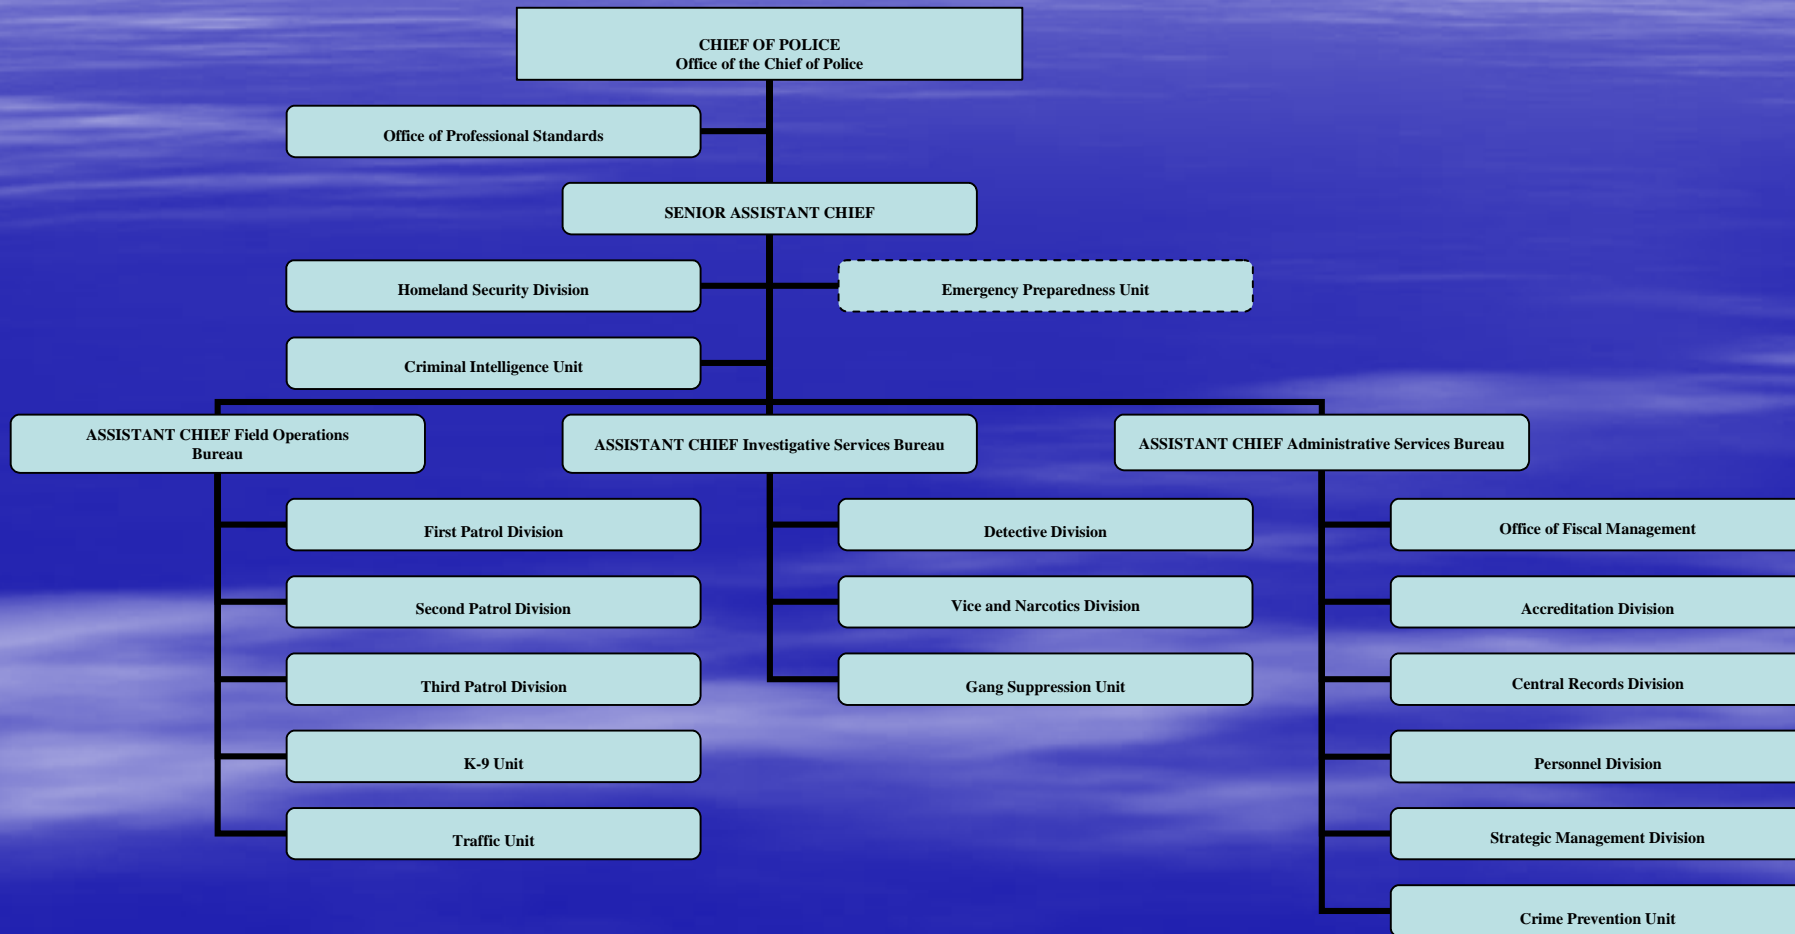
CHIEF OF POLICE
Office of the Chief of Police

Office of Professional Standards

SENIOR ASSISTANT CHIEF

Homeland Security Division

Emergency Preparedness Unit

Criminal Intelligence Unit

ASSISTANT CHIEF Field Operations Bureau

First Patrol Division

Second Patrol Division

Third Patrol Division

K-9 Unit

Traffic Unit

ASSISTANT CHIEF Investigative Services Bureau

Detective Division

Vice and Narcotics Division

Gang Suppression Unit

ASSISTANT CHIEF Administrative Services Bureau

Office of Fiscal Management

Accreditation Division

Central Records Division

Personnel Division

Strategic Management Division

Crime Prevention Unit